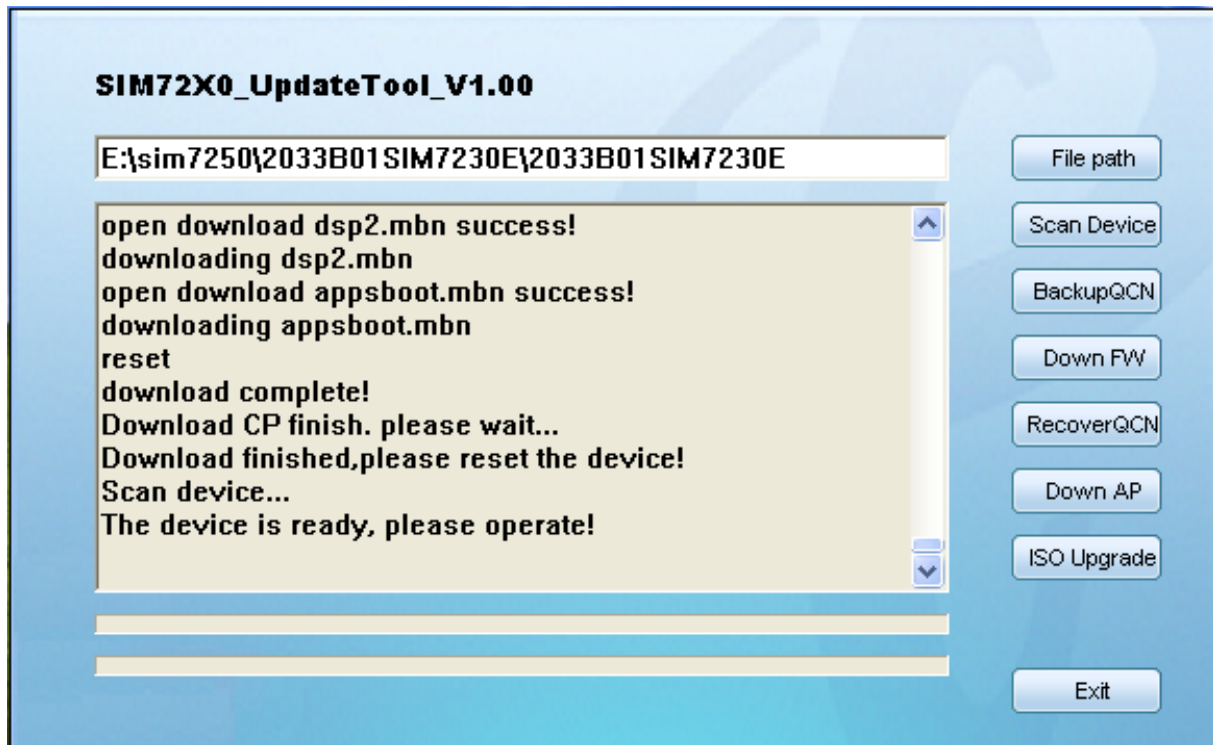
SIM72X0_UpdateTool_V1.00

E:\sim7250\2033B01SIM7230E\2033B01SIM7230E

File path

open download dsp2.mbn success!
downloading dsp2.mbn
open download appsboot.mbn success!
downloading appsboot.mbn
reset
download complete!
Download CP finish. please wait...
Download finished,please reset the device!
Scan device...
The device is ready, please operate!

Scan Device

BackupQCN

Down FW

RecoverQCN

Down AP

ISO Upgrade

Exit